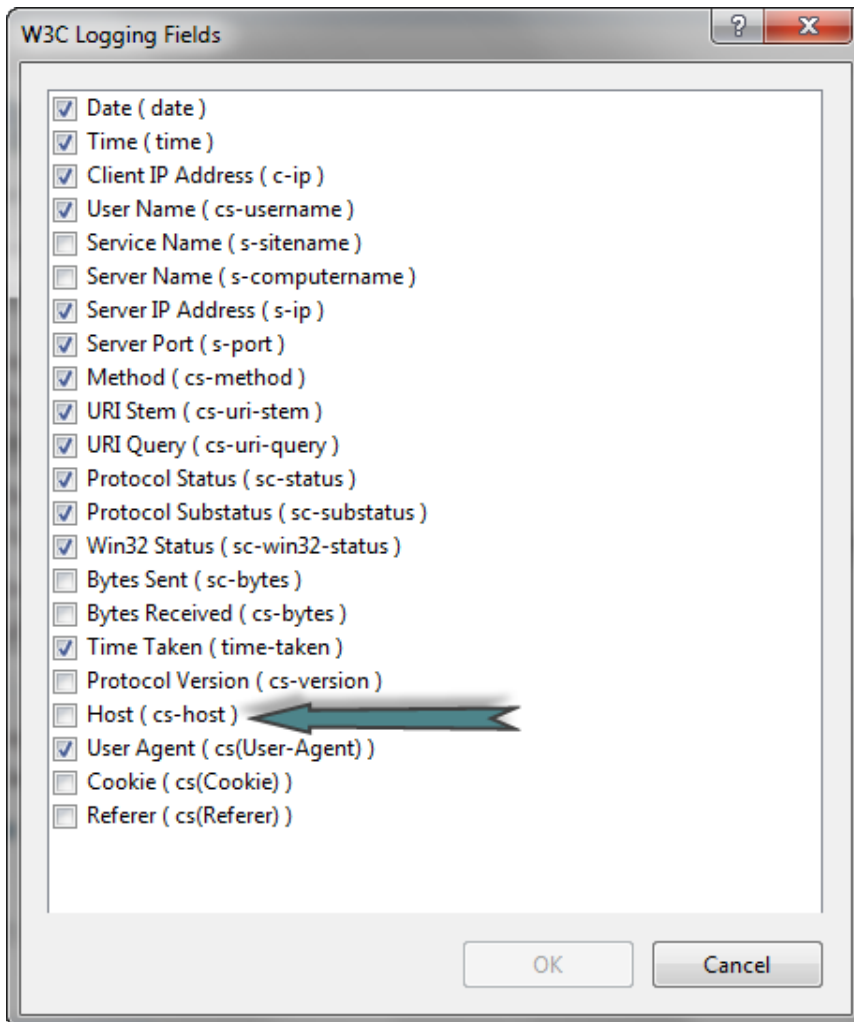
W3C Logging Fields

?

X

Date ( date )
Time ( time )
Client IP Address ( c-ip )
User Name ( cs-username )
Service Name ( s-sitename )
Server Name ( s-computername )
Server IP Address ( s-ip )
Server Port ( s-port )
Method ( cs-method )
URI Stem ( cs-uri-stem )
URI Query ( cs-uri-query )
Protocol Status ( sc-status )
Protocol Substatus ( sc-substatus )
Win32 Status ( sc-win32-status )
Bytes Sent ( sc-bytes )
Bytes Received ( cs-bytes )
Time Taken ( time-taken )
Protocol Version ( cs-version )
Host ( cs-host )
User Agent ( cs(User-Agent) )
Cookie ( cs(Cookie) )
Referer ( cs(Referer) )

OK

Cancel